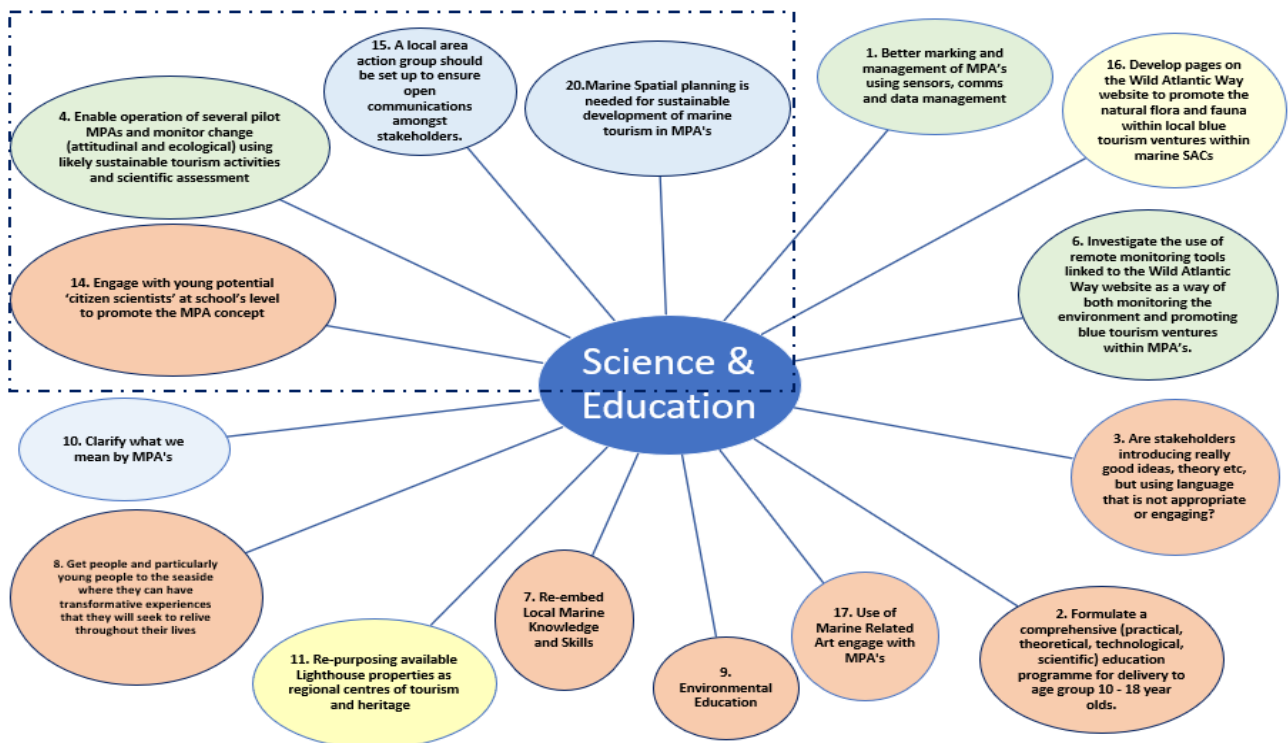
Science & Education

4. Enable operation of several pilot MPAs and monitor change (attitudinal and ecological) using likely sustainable tourism activities and scientific assessment

15. A local area action group should be set up to ensure open communications amongst stakeholders.

20.Marine Spatial planning is needed for sustainable development of marine tourism in MPA's

1. Better marking and management of MPA's using sensors, comms and data management

16. Develop pages on the Wild Atlantic Way website to promote the natural flora and fauna within local blue tourism ventures within marine SACs

14. Engage with young potential 'citizen scientists' at school's level to promote the MPA concept

6. Investigate the use of remote monitoring tools linked to the Wild Atlantic Way website as a way of both monitoring the environment and promoting blue tourism ventures within MPA's.

10. Clarify what we mean by MPA's

3. Are stakeholders introducing really good ideas, theory etc, but using language that is not appropriate or engaging?

8. Get people and particularly young people to the seaside where they can have transformative experiences that they will seek to relive throughout their lives

7. Re-embed Local Marine Knowledge and Skills

17. Use of Marine Related Art engage with MPA's

2. Formulate a comprehensive (practical, theoretical, technological, scientific) education programme for delivery to age group 10 - 18 year olds.

11. Re-purposing available Lighthouse properties as regional centres of tourism and heritage

9. Environmental Education